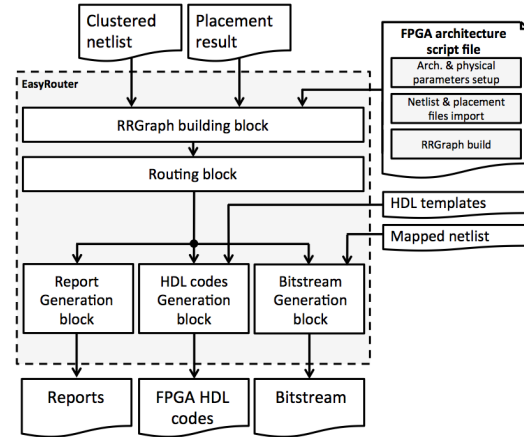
Clustered netlist

Placement result

FPGA architecture script file

Arch. & physical parameters setup

Netlist & placement files import

RRGraph build

EasyRouter

RRGraph building block

Routing block

HDL templates

Mapped netlist

Report Generation block

HDL codes Generation block

Bitstream Generation block

Reports

FPGA HDL codes

Bitstream